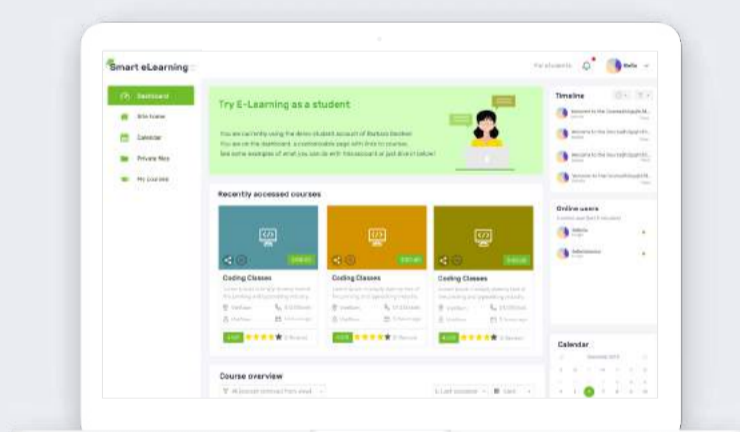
Smart eLearning

For students

Bella

Dashboard
Site home
Calendar
Private files
My courses

Try E-Learning as a student

You are currently using the demo student account of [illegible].
You are on the dashboard, a customizable page with links to courses.
See some examples of what you can do with this account or just start below!

Timeline

Recently accessed courses

Coding Classes

Coding Classes

Coding Classes

Online users

Course overview

Calendar